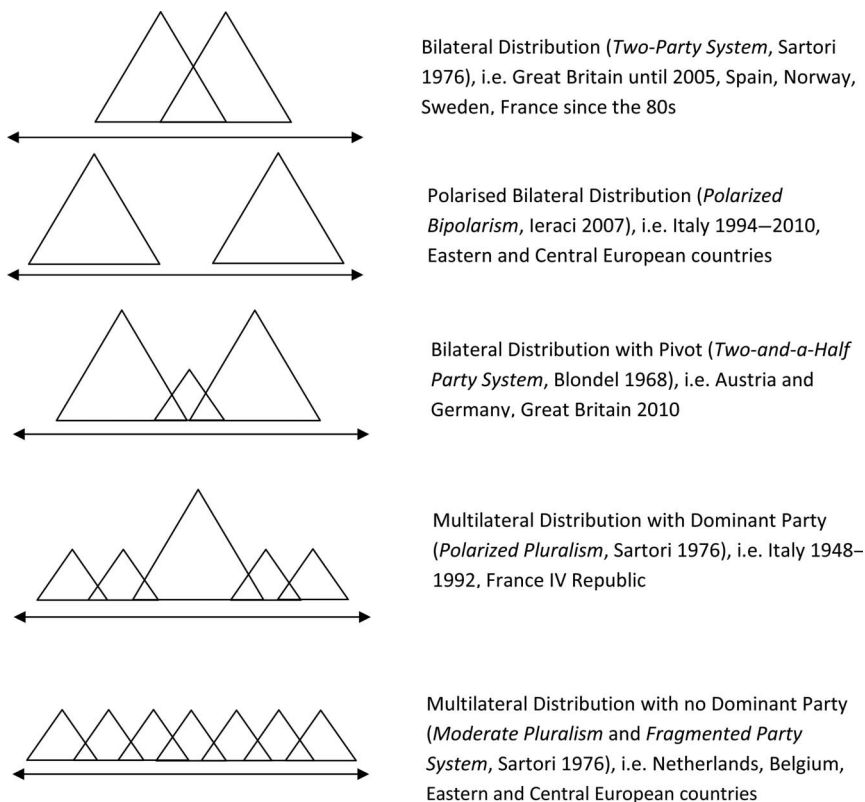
Bilateral Distribution (*Two-Party System*, Sartori 1976), i.e. Great Britain until 2005, Spain, Norway, Sweden, France since the 80s

Polarised Bilateral Distribution (*Polarized Bipolarism*, Ieraci 2007), i.e. Italy 1994—2010, Eastern and Central European countries

Bilateral Distribution with Pivot (*Two-and-a-Half Party System*, Blondel 1968), i.e. Austria and Germany, Great Britain 2010

Multilateral Distribution with Dominant Party (*Polarized Pluralism*, Sartori 1976), i.e. Italy 1948–1992, France IV Republic

Multilateral Distribution with no Dominant Party (*Moderate Pluralism* and *Fragmented Party System*, Sartori 1976), i.e. Netherlands, Belgium, Eastern and Central European countries